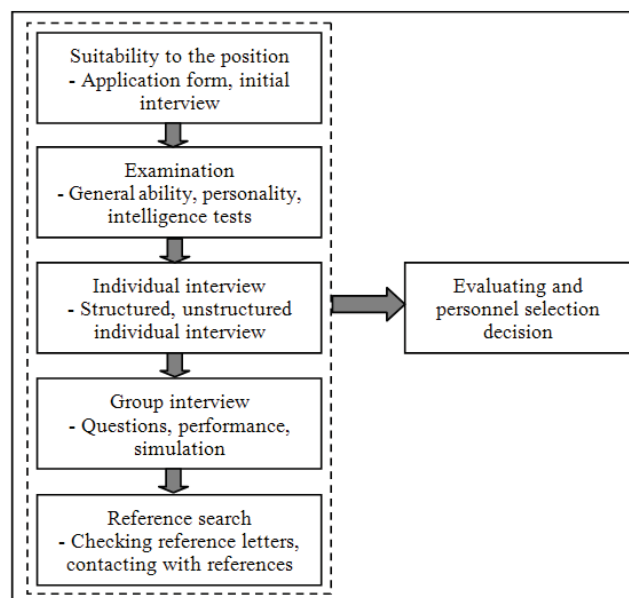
Suitability to the position
- Application form, initial interview

Examination
- General ability, personality, intelligence tests

Individual interview
- Structured, unstructured individual interview

Group interview
- Questions, performance, simulation

Reference search
- Checking reference letters, contacting with references

Evaluating and personnel selection decision